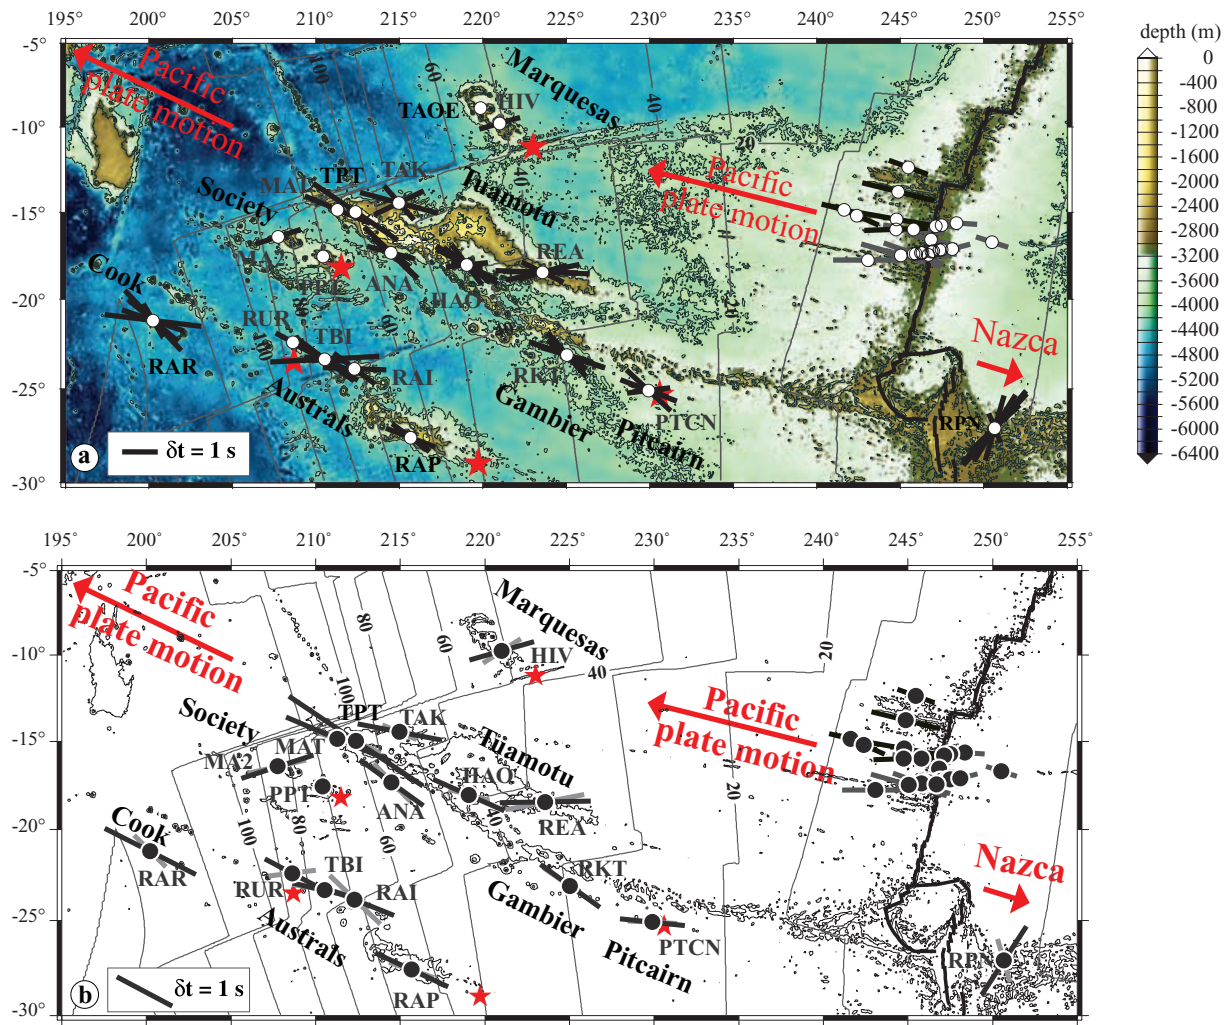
195° 200° 205° 210° 215° 220° 225° 230° 235° 240° 245° 250° 255°

-5°
-10°
-15°
-20°
-25°
-30°

Pacific plate motion
Marquesas
TAOE
HIV
100
60
40
20
MAT
TPT
TAK
Society
Tuamotu
Pacific plate motion
REA
Cook
PPT
ANA
HAO
RUR
TBI
RAR
RAI
RKT
Nazca
Australs
Gambier
Pitcairn
PTCN
RPN
RAP
a
δt = 1 s

depth (m)
0
-400
-800
-1200
-1600
-2000
-2400
-2800
-3200
-3600
-4000
-4400
-4800
-5200
-5600
-6000
-6400

195° 200° 205° 210° 215° 220° 225° 230° 235° 240° 245° 250° 255°

-5°
-10°
-15°
-20°
-25°
-30°

Pacific plate motion
Marquesas
80
60
HIV
40
20
100
Society
TPT
TAK
Tuamotu
MA2
MAT
Pacific plate motion
PPT
HAO
20
ANA
REA
Cook
100
80
60
RAR
TBI
RKT
RUR
RAI
Nazca
Gambier
Australs
Pitcairn
PTCN
RPN
RAP
b
δt = 1 s